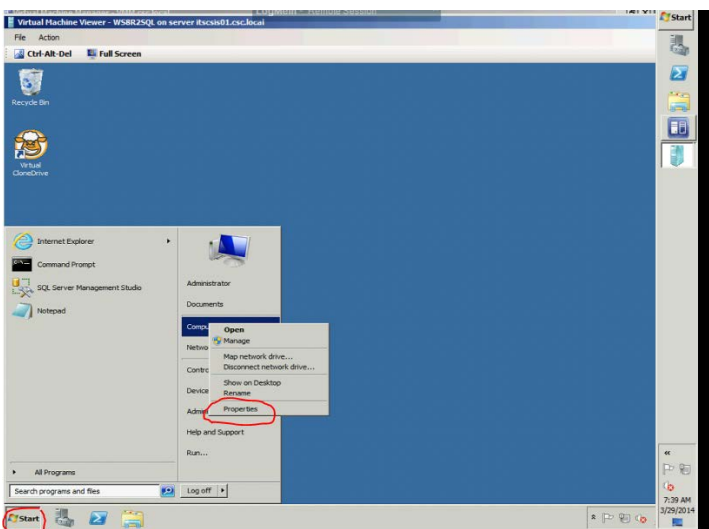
Virtual Machine Viewer - WS8R2SQL on server itscsis01.csc.local

File Action

Ctrl-Alt-Del Full Screen

Recycle Bin

Virtual CloneDrive

Internet Explorer

Command Prompt

SQL Server Management Studio

Notepad

All Programs

Search programs and files

Administrator

Documents

Compu

Netwo

Contro

Device

Admin

Help and Support

Run...

Log off

Open

Manage

Map network drive...

Disconnect network drive...

Show on Desktop

Rename

Properties

Start

Start

7:39 AM
3/29/2014